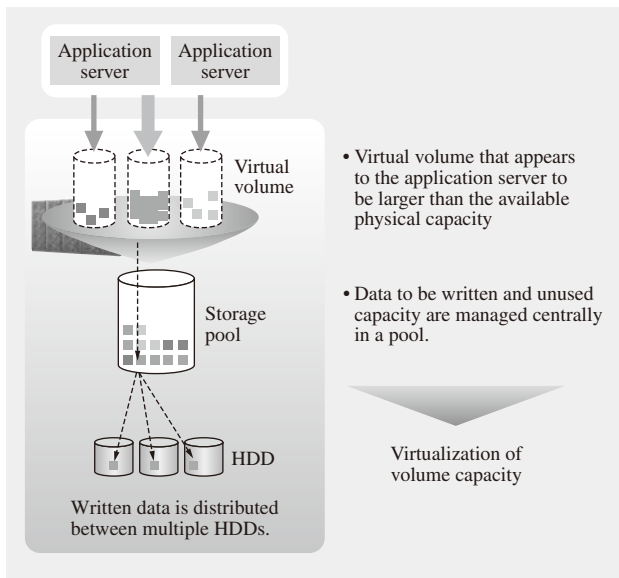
Application server

Application server

Virtual volume

Storage pool

HDD

Written data is distributed between multiple HDDs.

• Virtual volume that appears to the application server to be larger than the available physical capacity

• Data to be written and unused capacity are managed centrally in a pool.

Virtualization of volume capacity